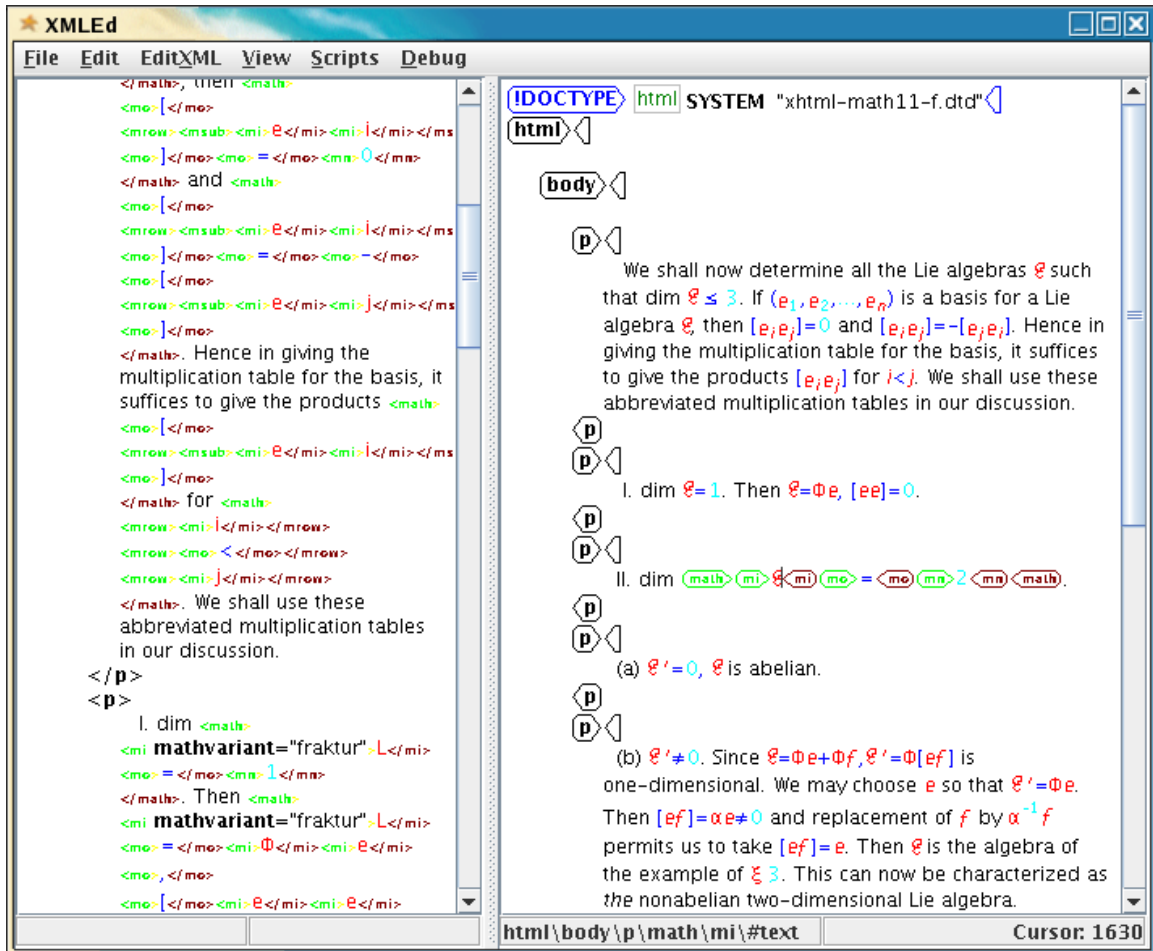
XMLEd

File Edit EditXML View Scripts Debug

</math>, then <math>
<mo>[</mo>
<mrow><msub><mi>e</mi><mi>i</mi></ms
<mo>]</mo><mo>=</mo><mn>0</mn>
</math> and <math>
<mo>[</mo>
<mrow><msub><mi>e</mi><mi>i</mi></ms
<mo>]</mo><mo>=</mo><mo>-</mo>
<mo>[</mo>
<mrow><msub><mi>e</mi><mi>j</mi></ms
<mo>]</mo>
</math>. Hence in giving the multiplication table for the basis, it suffices to give the products <math>
<mo>[</mo>
<mrow><msub><mi>e</mi><mi>i</mi></ms
<mo>]</mo>
</math> for <math>
<mrow><mi>i</mi></mrow>
<mrow><mo><</mo></mrow>
<mrow><mi>j</mi></mrow>
</math>. We shall use these abbreviated multiplication tables in our discussion.
</p>
<p>
I. dim <math>
<mi mathvariant="fraktur">L</mi>
<mo>=</mo><mn>1</mn>
</math>. Then <math>
<mi mathvariant="fraktur">L</mi>
<mo>=</mo><mi>Φ</mi><mi>e</mi>
<mo>,</mo>
<mo>[</mo><mi>e</mi><mi>e</mi>

!DOCTYPE html SYSTEM "xhtml-math11-f.dtd"
html
body
p
We shall now determine all the Lie algebras $\mathfrak{L}$ such that dim $\mathfrak{L} \leq 3$. If $(e_1, e_2, \cdots, e_n)$ is a basis for a Lie algebra $\mathfrak{L}$, then $[e_i e_i]=0$ and $[e_i e_j]=-[e_j e_i]$. Hence in giving the multiplication table for the basis, it suffices to give the products $[e_i e_j]$ for $i<j$. We shall use these abbreviated multiplication tables in our discussion.
p
p
I. dim $\mathfrak{L}=1$. Then $\mathfrak{L}=\Phi e$, $[ee]=0$.
p
p
II. dim math mi $\mathfrak{L}$ mi mo = mo mn 2 mn math.
p
p
(a) $\mathfrak{L}'=0$, $\mathfrak{L}$ is abelian.
p
p
(b) $\mathfrak{L}'\neq 0$. Since $\mathfrak{L}=\Phi e+\Phi f$, $\mathfrak{L}'=\Phi[ef]$ is one-dimensional. We may choose $e$ so that $\mathfrak{L}'=\Phi e$. Then $[ef]=\alpha e\neq 0$ and replacement of $f$ by $\alpha^{-1} f$ permits us to take $[ef]=e$. Then $\mathfrak{L}$ is the algebra of the example of ξ 3. This can now be characterized as the nonabelian two-dimensional Lie algebra.

html\body\p\math\mi\#text Cursor: 1630